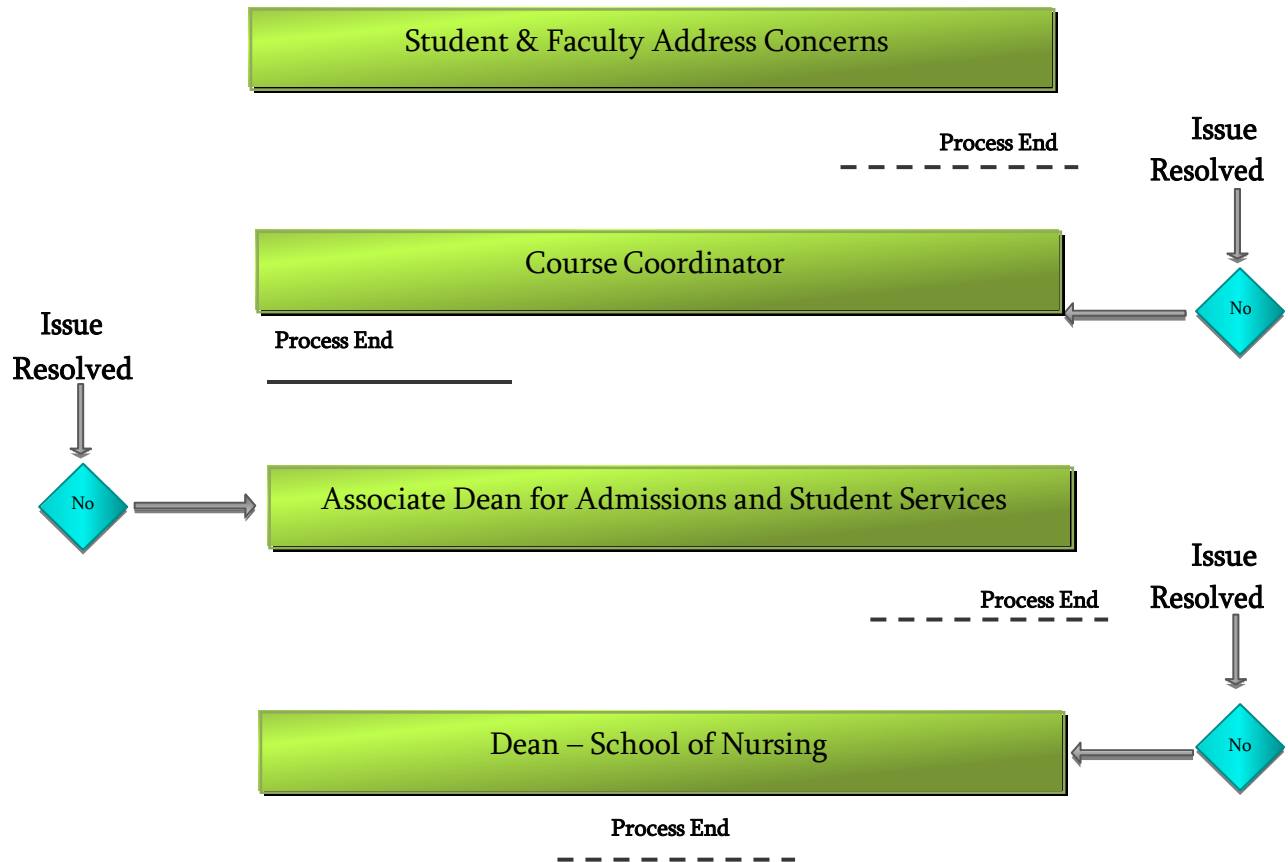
Student & Faculty Address Concerns

Process End

Issue Resolved

No

Course Coordinator

Issue Resolved

Process End

No

Associate Dean for Admissions and Student Services

Issue Resolved

Process End

No

Dean – School of Nursing

Process End